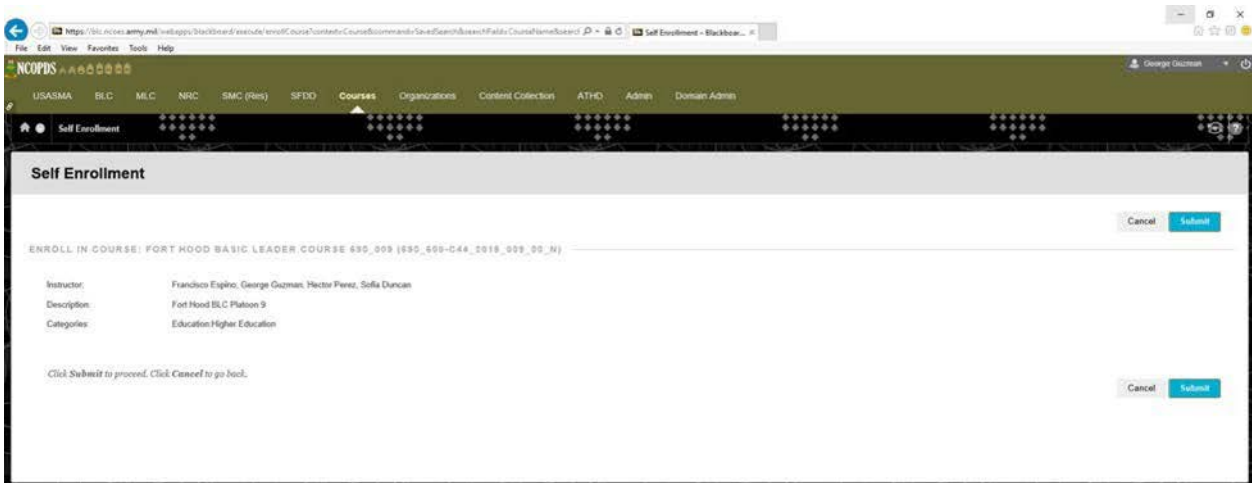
https://blc.ncoes.army.mil/webapps/blackboard/execute/enrollCourse?context=Course&command=SavedSearch&searchField=CourseName&searc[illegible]

Self Enrollment – Blackboar... ×

File Edit View Favorites Tools Help

NCOPDS

George Guzman

USASMA BLC MLC NRC SMC (Res) SFDD Courses Organizations Content Collection ATHD Admin Domain Admin

Self Enrollment

Self Enrollment

Cancel Submit

ENROLL IN COURSE: FORT HOOD BASIC LEADER COURSE 600_009 (600_600-C44_2019_009_00_N)

Instructor: Francisco Espino, George Guzman, Hector Perez, Sofia Duncan

Description: Fort Hood BLC Platoon 9

Categories: Education:Higher Education

Click Submit to proceed. Click Cancel to go back.

Cancel Submit